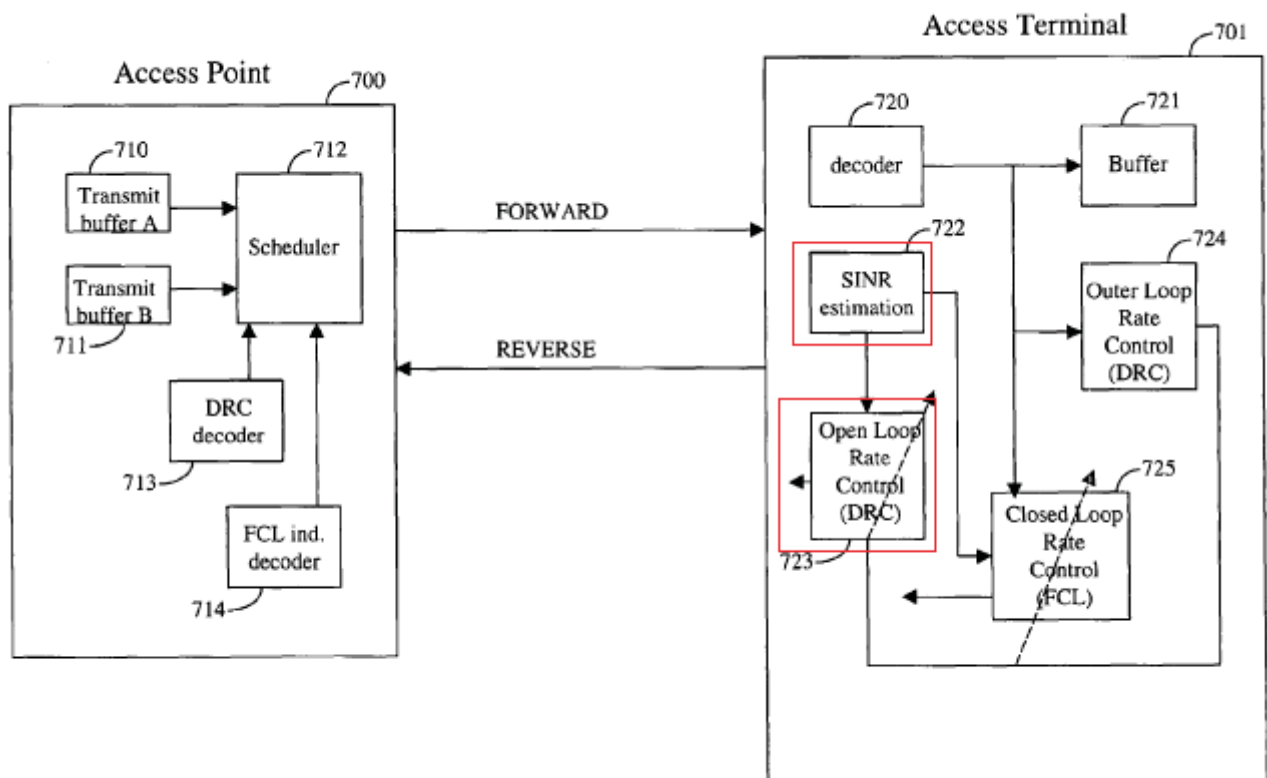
Access Terminal
701
Access Point
700
720
decoder
721
Buffer
710
Transmit buffer A
712
Scheduler
FORWARD
722
SINR estimation
724
Outer Loop Rate Control (DRC)
Transmit buffer B
711
REVERSE
DRC decoder
713
Open Loop Rate Control (DRC)
723
725
Closed Loop Rate Control (FCL)
FCL ind. decoder
714